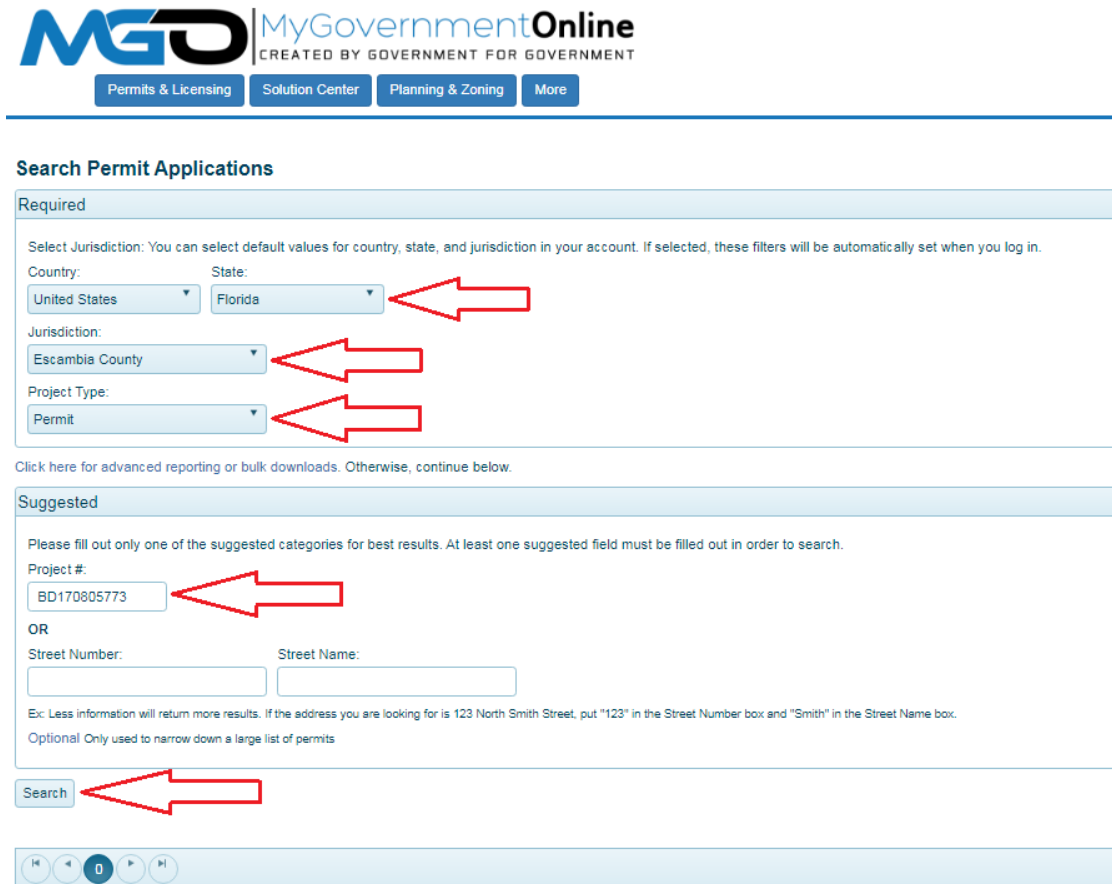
MGO MyGovernmentOnline
CREATED BY GOVERNMENT FOR GOVERNMENT

Permits & Licensing | Solution Center | Planning & Zoning | More

Search Permit Applications

Required

Select Jurisdiction: You can select default values for country, state, and jurisdiction in your account. If selected, these filters will be automatically set when you log in.

Country:
United States

State:
Florida

Jurisdiction:
Escambia County

Project Type:
Permit

Click here for advanced reporting or bulk downloads. Otherwise, continue below.

Suggested

Please fill out only one of the suggested categories for best results. At least one suggested field must be filled out in order to search.

Project #:
BD170805773

OR

Street Number:

Street Name:

Ex: Less information will return more results. If the address you are looking for is 123 North Smith Street, put "123" in the Street Number box and "Smith" in the Street Name box.

Optional Only used to narrow down a large list of permits

Search

0